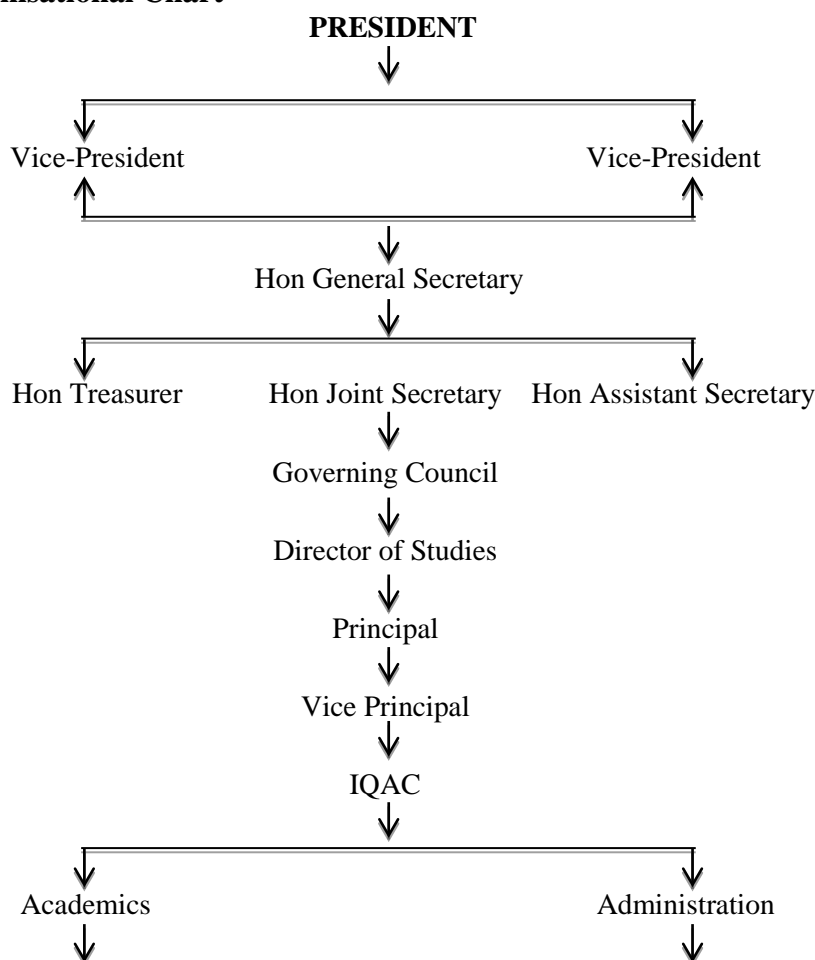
nisational Chart

PRESIDENT

Vice-President

Vice-President

Hon General Secretary

Hon Treasurer

Hon Joint Secretary

Hon Assistant Secretary

Governing Council

Director of Studies

Principal

Vice Principal

IQAC

Academics

Administration